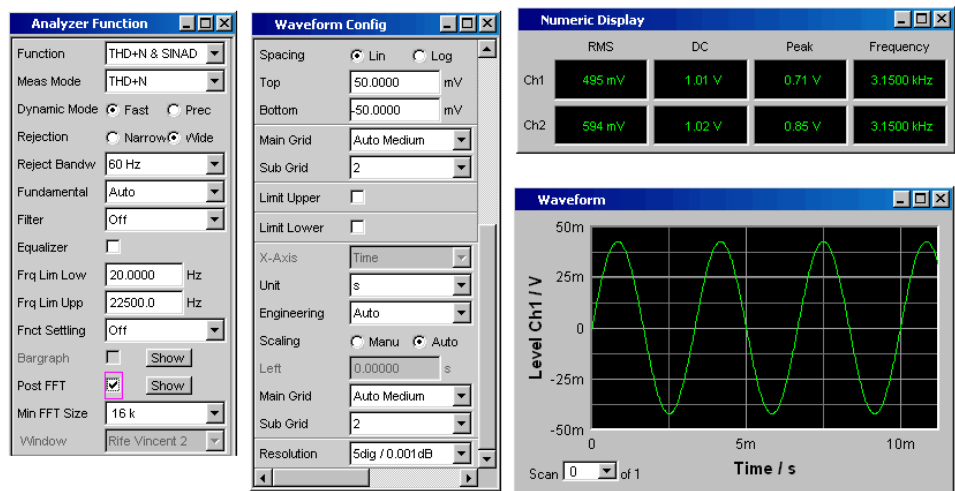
Analyzer Function

| | |
|---|---|
| Function | THD+N & SINAD |
| Meas Mode | THD+N |
| Dynamic Mode | Fast Prec |
| Rejection | Narrow Wide |
| Reject Bandw | 60 Hz |
| Fundamental | Auto |
| Filter | Off |
| Equalizer | |
| Frq Lim Low | 20.0000 Hz |
| Frq Lim Upp | 22500.0 Hz |
| Fnct Settling | Off |
| Bargraph | Show |
| Post FFT | Show |
| Min FFT Size | 16 k |
| Window | Rife Vincent 2 |

Waveform Config

| | |
|---|---|
| Spacing | Lin Log |
| Top | 50.0000 mV |
| Bottom | -50.0000 mV |
| Main Grid | Auto Medium |
| Sub Grid | 2 |
| Limit Upper | |
| Limit Lower | |
| X-Axis | Time |
| Unit | s |
| Engineering | Auto |
| Scaling | Manu Auto |
| Left | 0.00000 s |
| Main Grid | Auto Medium |
| Sub Grid | 2 |
| Resolution | 5dig / 0.001dB |

Numeric Display

| | RMS | DC | Peak | Frequency |
|---|---|---|---|---|
| Ch1 | 495 mV | 1.01 V | 0.71 V | 3.1500 kHz |
| Ch2 | 594 mV | 1.02 V | 0.85 V | 3.1500 kHz |

Waveform

50m
25m
0
-25m
-50m
Level Ch1 / V
0 5m 10m
Time / s
Scan 0 of 1